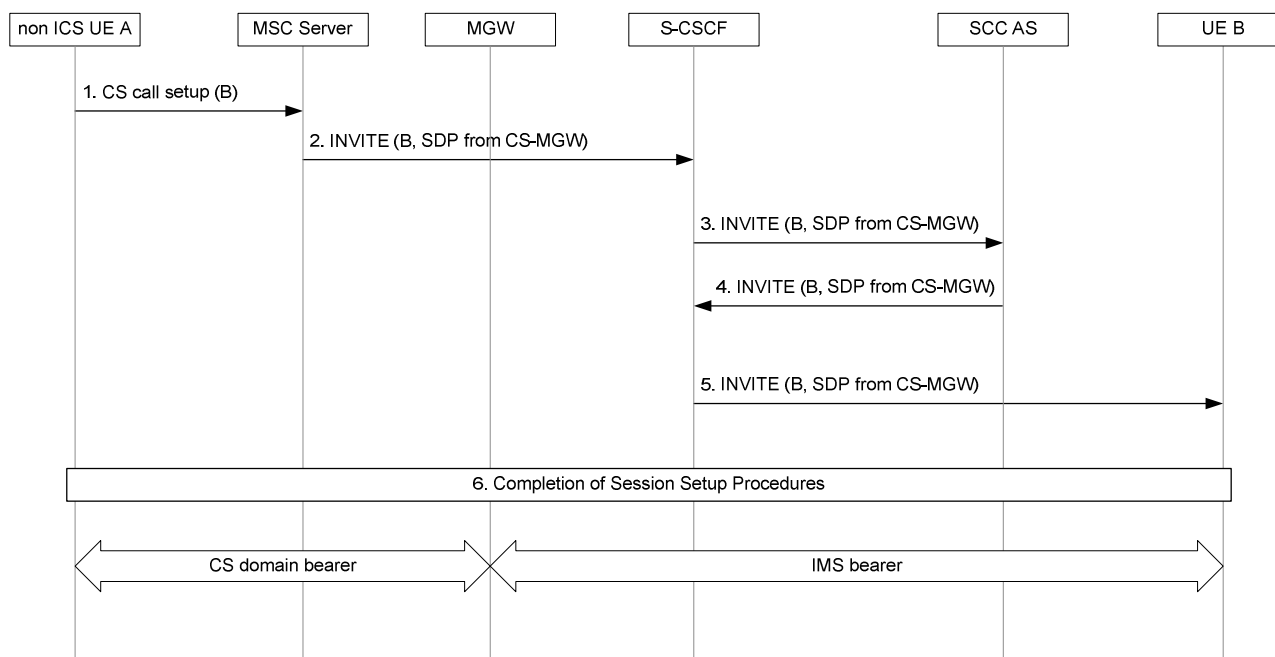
non ICS UE A

MSC Server

MGW

S-CSCF

SCC AS

UE B

1. CS call setup (B)

2. INVITE (B, SDP from CS-MGW)

3. INVITE (B, SDP from CS-MGW)

4. INVITE (B, SDP from CS-MGW)

5. INVITE (B, SDP from CS-MGW)

6. Completion of Session Setup Procedures

CS domain bearer

IMS bearer